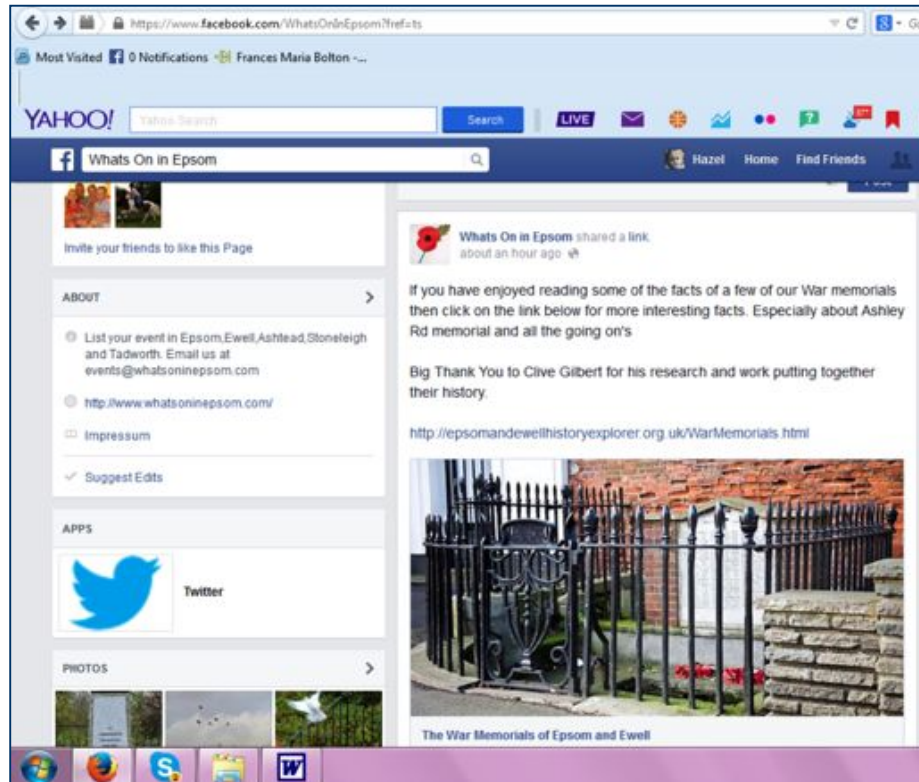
https://www.facebook.com/WhatsOnInEpsom?fref=ts

Most Visited 0 Notifications Frances Maria Bolton -...

YAHOO! Yahoo Search Search LIVE

Whats On in Epsom

Hazel Home Find Friends

Invite your friends to like this Page

ABOUT

List your event in Epsom,Ewell,Ashtead,Stoneleigh and Tadworth. Email us at events@whatsoninepsom.com

http://www.whatsoninepsom.com/

Impressum

Suggest Edits

APPS

Twitter

PHOTOS

Whats On in Epsom shared a link.
about an hour ago

If you have enjoyed reading some of the facts of a few of our War memorials then click on the link below for more interesting facts. Especially about Ashley Rd memorial and all the going on's

Big Thank You to Clive Gilbert for his research and work putting together their history.

http://epsomandewellhistoryexplorer.org.uk/WarMemorials.html

The War Memorials of Epsom and Ewell